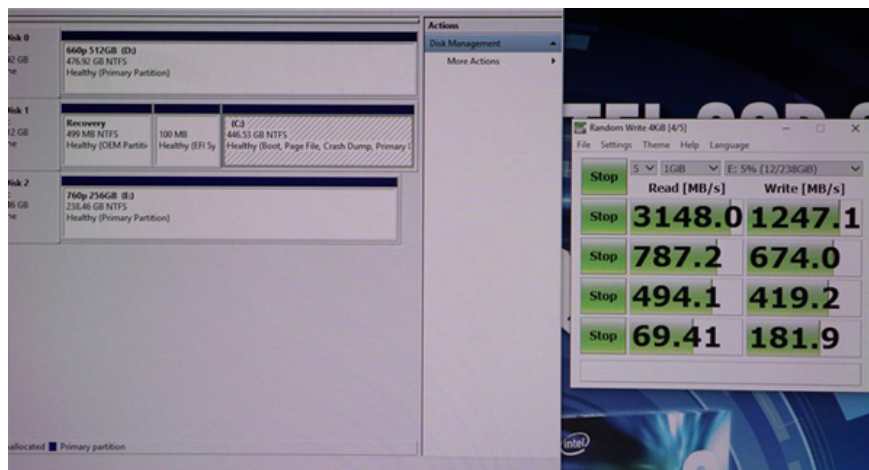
isk 0
2 GB
ne

660p 512GB (D:)
476.92 GB NTFS
Healthy (Primary Partition)

isk 1
2 GB
ne

Recovery
499 MB NTFS
Healthy (OEM Partiti

100 MB
Healthy (EFI Sy

(C:)
446.53 GB NTFS
Healthy (Boot, Page File, Crash Dump, Primary

isk 2
6 GB
ne

760p 256GB (E:)
238.46 GB NTFS
Healthy (Primary Partition)

allocated ■ Primary partition

Actions
Disk Management
More Actions

Random Write 4GB [4/5]
File Settings Theme Help Language

Stop
5
1GiB
E: 5% (12/238GiB)
Read [MB/s]
Write [MB/s]

| | Read [MB/s] | Write [MB/s] |
|---|---|---|
| Stop | 3148.0 | 1247.1 |
| Stop | 787.2 | 674.0 |
| Stop | 494.1 | 419.2 |
| Stop | 69.41 | 181.9 |

intel